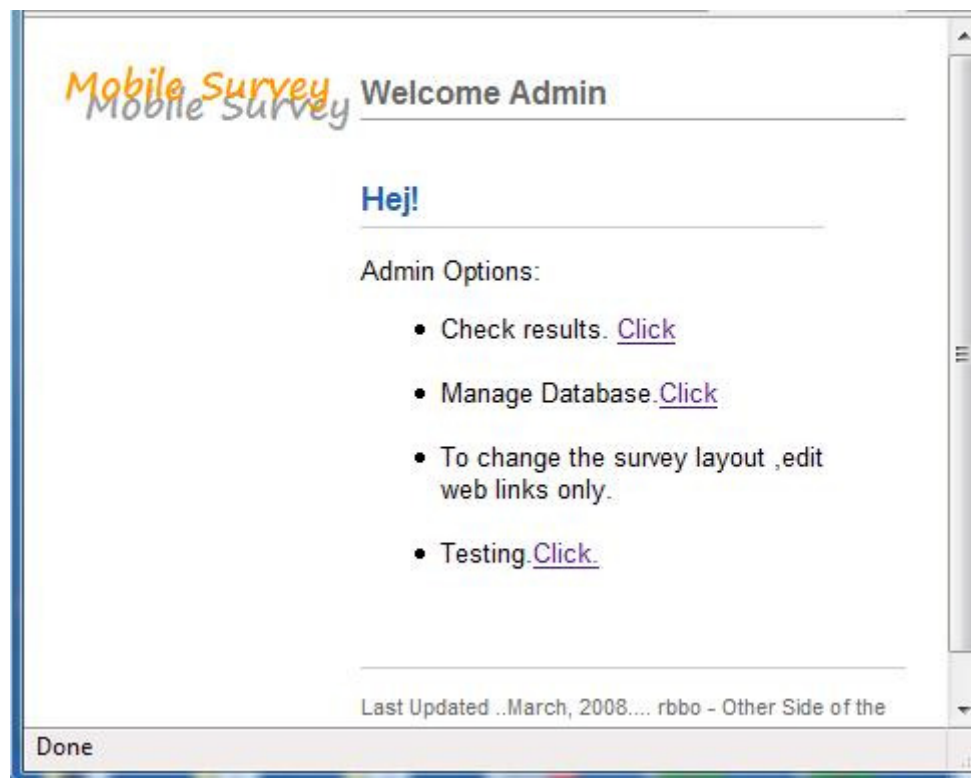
Mobile Survey
Mobile Survey

Welcome Admin

Hej!

Admin Options:

- Check results. Click
- Manage Database.Click
- To change the survey layout ,edit web links only.
- Testing.Click.

Last Updated ..March, 2008.... rbbo - Other Side of the

Done